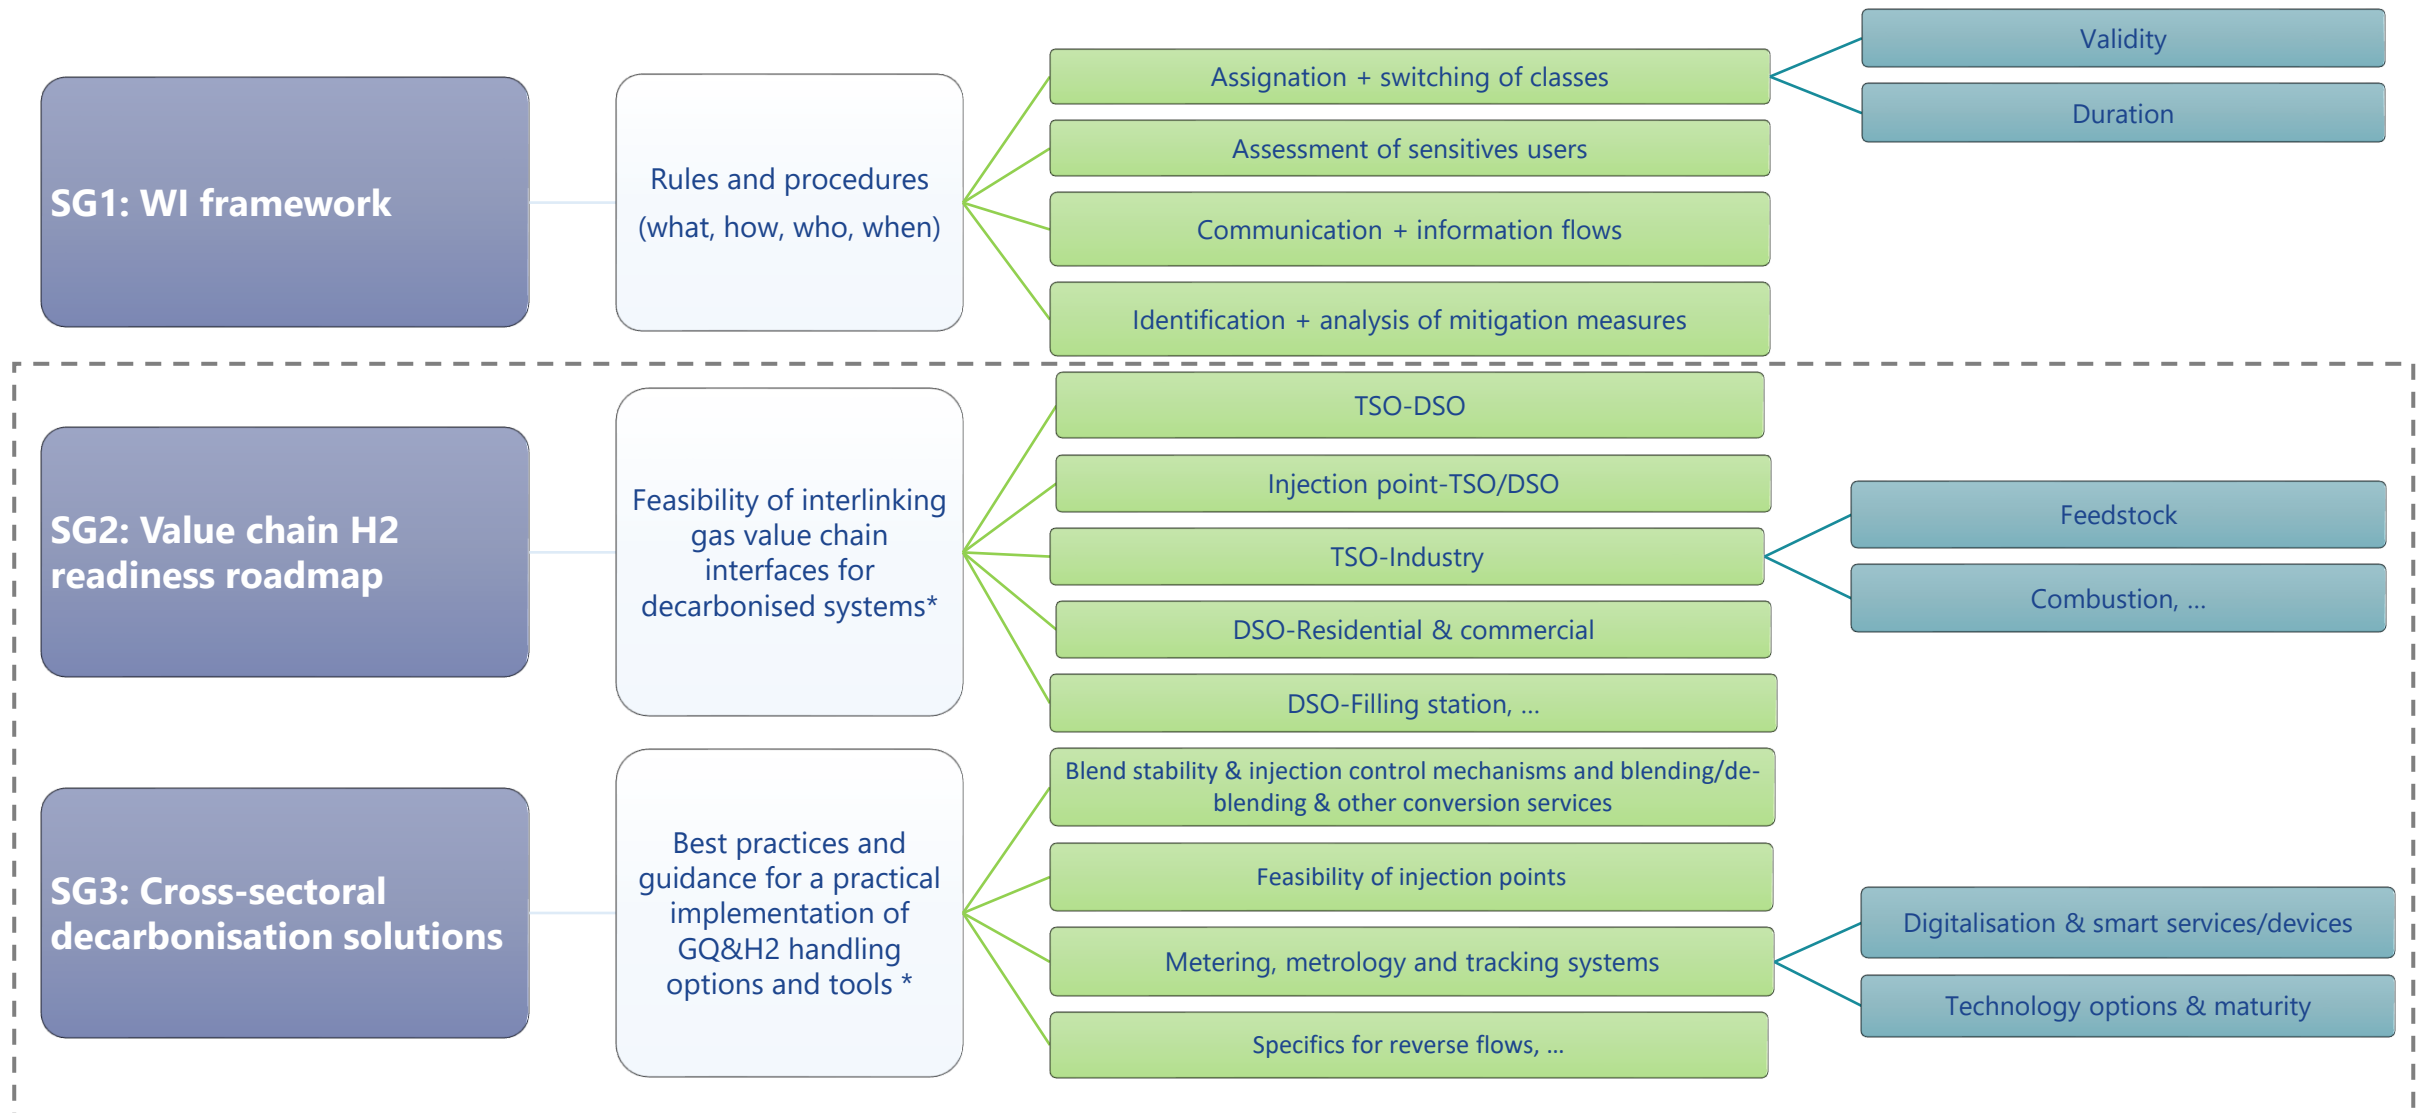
SG1: WI framework

Rules and procedures (what, how, who, when)

Assignation + switching of classes

Validity

Duration

Assessment of sensitives users

Communication + information flows

Identification + analysis of mitigation measures

SG2: Value chain H2 readiness roadmap

Feasibility of interlinking gas value chain interfaces for decarbonised systems*

TSO-DSO

Injection point-TSO/DSO

TSO-Industry

Feedstock

Combustion, ...

DSO-Residential & commercial

DSO-Filling station, ...

SG3: Cross-sectoral decarbonisation solutions

Best practices and guidance for a practical implementation of GQ&H2 handling options and tools *

Blend stability & injection control mechanisms and blending/de-blending & other conversion services

Feasibility of injection points

Metering, metrology and tracking systems

Digitalisation & smart services/devices

Technology options & maturity

Specifics for reverse flows, ...